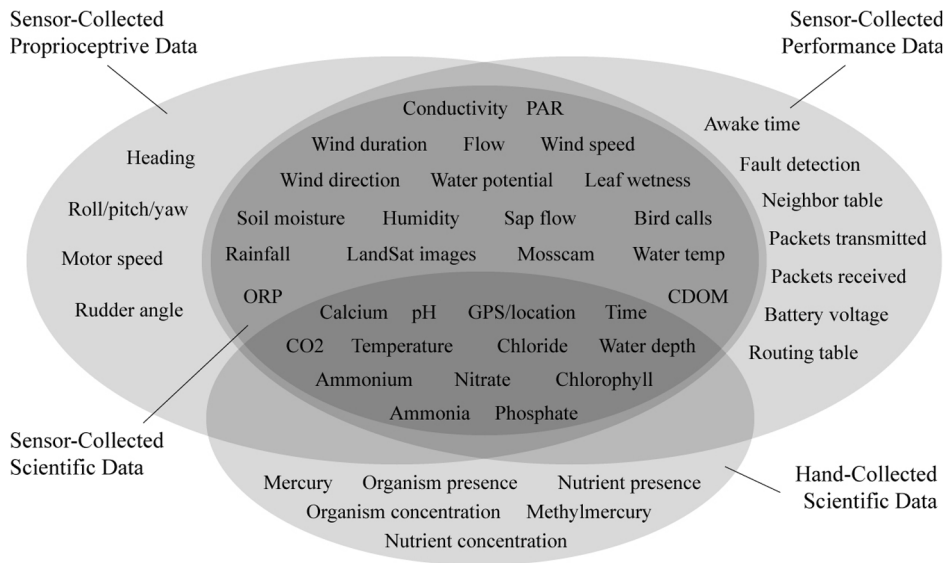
Sensor-Collected Proprioceptive Data

Sensor-Collected Performance Data

Conductivity PAR

Wind duration Flow Wind speed

Wind direction Water potential Leaf wetness

Soil moisture Humidity Sap flow Bird calls

Rainfall LandSat images Mosscam Water temp

ORP Calcium pH GPS/location Time CDOM

CO2 Temperature Chloride Water depth

Ammonium Nitrate Chlorophyll

Ammonia Phosphate

Heading

Roll/pitch/yaw

Motor speed

Rudder angle

Awake time

Fault detection

Neighbor table

Packets transmitted

Packets received

Battery voltage

Routing table

Sensor-Collected Scientific Data

Hand-Collected Scientific Data

Mercury Organism presence Nutrient presence

Organism concentration Methylmercury

Nutrient concentration